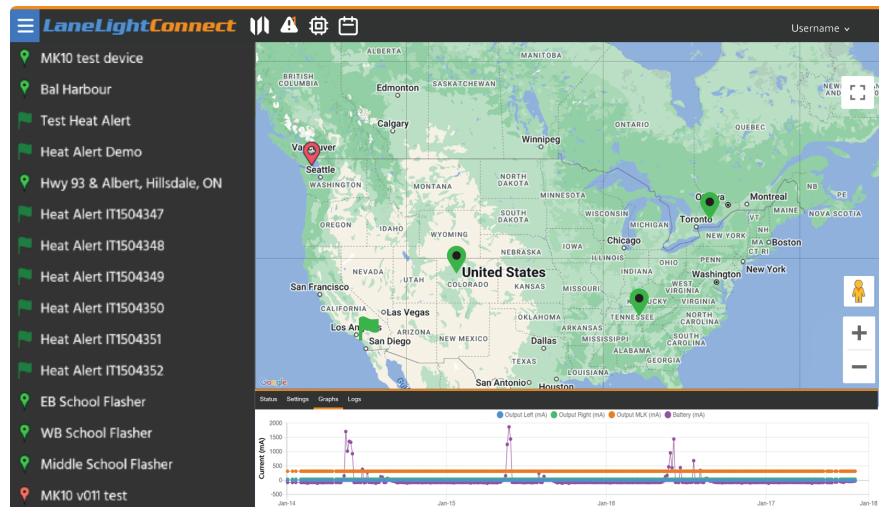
LaneLightConnect

Username ⌄

MK10 test device
Bal Harbour
Test Heat Alert
Heat Alert Demo
Hwy 93 & Albert, Hillsdale, ON
Heat Alert IT1504347
Heat Alert IT1504348
Heat Alert IT1504349
Heat Alert IT1504350
Heat Alert IT1504351
Heat Alert IT1504352
EB School Flasher
WB School Flasher
Middle School Flasher
MK10 v011 test

BRITISH COLUMBIA
Edmonton
Calgary
Winnipeg
Vancouver
Seattle
MONTANA
NORTH DAKOTA
SOUTH DAKOTA
OREGON
IDAHO
WYOMING
MINNESOTA
WISCONSIN
MICHIGAN
Toronto
Montreal
Ottawa
Boston
New York
Chicago
IOWA
NEBRASKA
NEVADA
UTAH
COLORADO
United States
KANSAS
MISSOURI
KENTUCKY
Washington
San Francisco
CALIFORNIA
Las Vegas
Los Angeles
San Diego
ARIZONA
NEW MEXICO
OKLAHOMA
TENNESSEE
Dallas
San Antonio
Google

Status Settings Graphs Logs

Output Left (mA) Output Right (mA) Output MLK (mA) Battery (mA)

Current (mA)
2000
1500
1000
500
0
-500
Jan-14
Jan-15
Jan-16
Jan-17
Jan-18